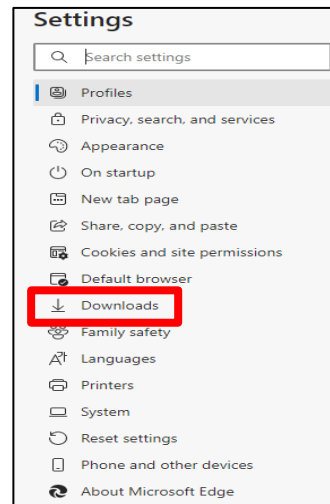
Settings

Search settings

Profiles
Privacy, search, and services
Appearance
On startup
New tab page
Share, copy, and paste
Cookies and site permissions
Default browser
Downloads
Family safety
Languages
Printers
System
Reset settings
Phone and other devices
About Microsoft Edge